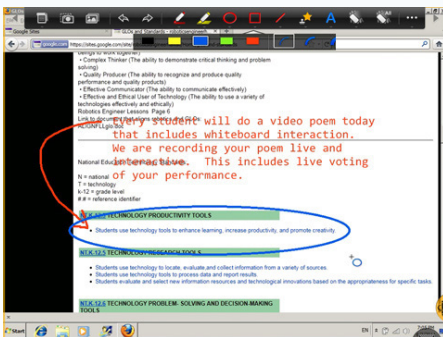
Google Sites
https://sites.google.com/site/

Complex Thinker (The ability to demonstrate critical thinking and problem solving)
• Quality Producer (The ability to recognize and produce quality performance and quality products)
• Effective Communicator (The ability to communicate effectively)
• Effective and Ethical User of Technology (The ability to use a variety of technologies effectively and ethically)
Robotics Engineer Lessons Page 6
Link to document that aligns robotics and SLOs
NCR/GPL/Lgls

Every student will do a video poem today that includes whiteboard interaction. We are recording your poem live and interactive. This includes live voting of your performance.

National Education Technology Standards

N = national
T = technology
k-12 = grade level
# # = reference identifier

NT.K-12.5 TECHNOLOGY PRODUCTIVITY TOOLS

• Students use technology tools to enhance learning, increase productivity, and promote creativity.

NT.K-12.5 TECHNOLOGY RESEARCH TOOLS

• Students use technology to locate, evaluate,and collect information from a variety of sources.
• Students use technology tools to process data and report results.
• Students evaluate and select new information resources and technological innovations based on the appropriateness for specific tasks.

NT.K-12.6 TECHNOLOGY PROBLEM- SOLVING AND DECISION-MAKING TOOLS

Start
EN